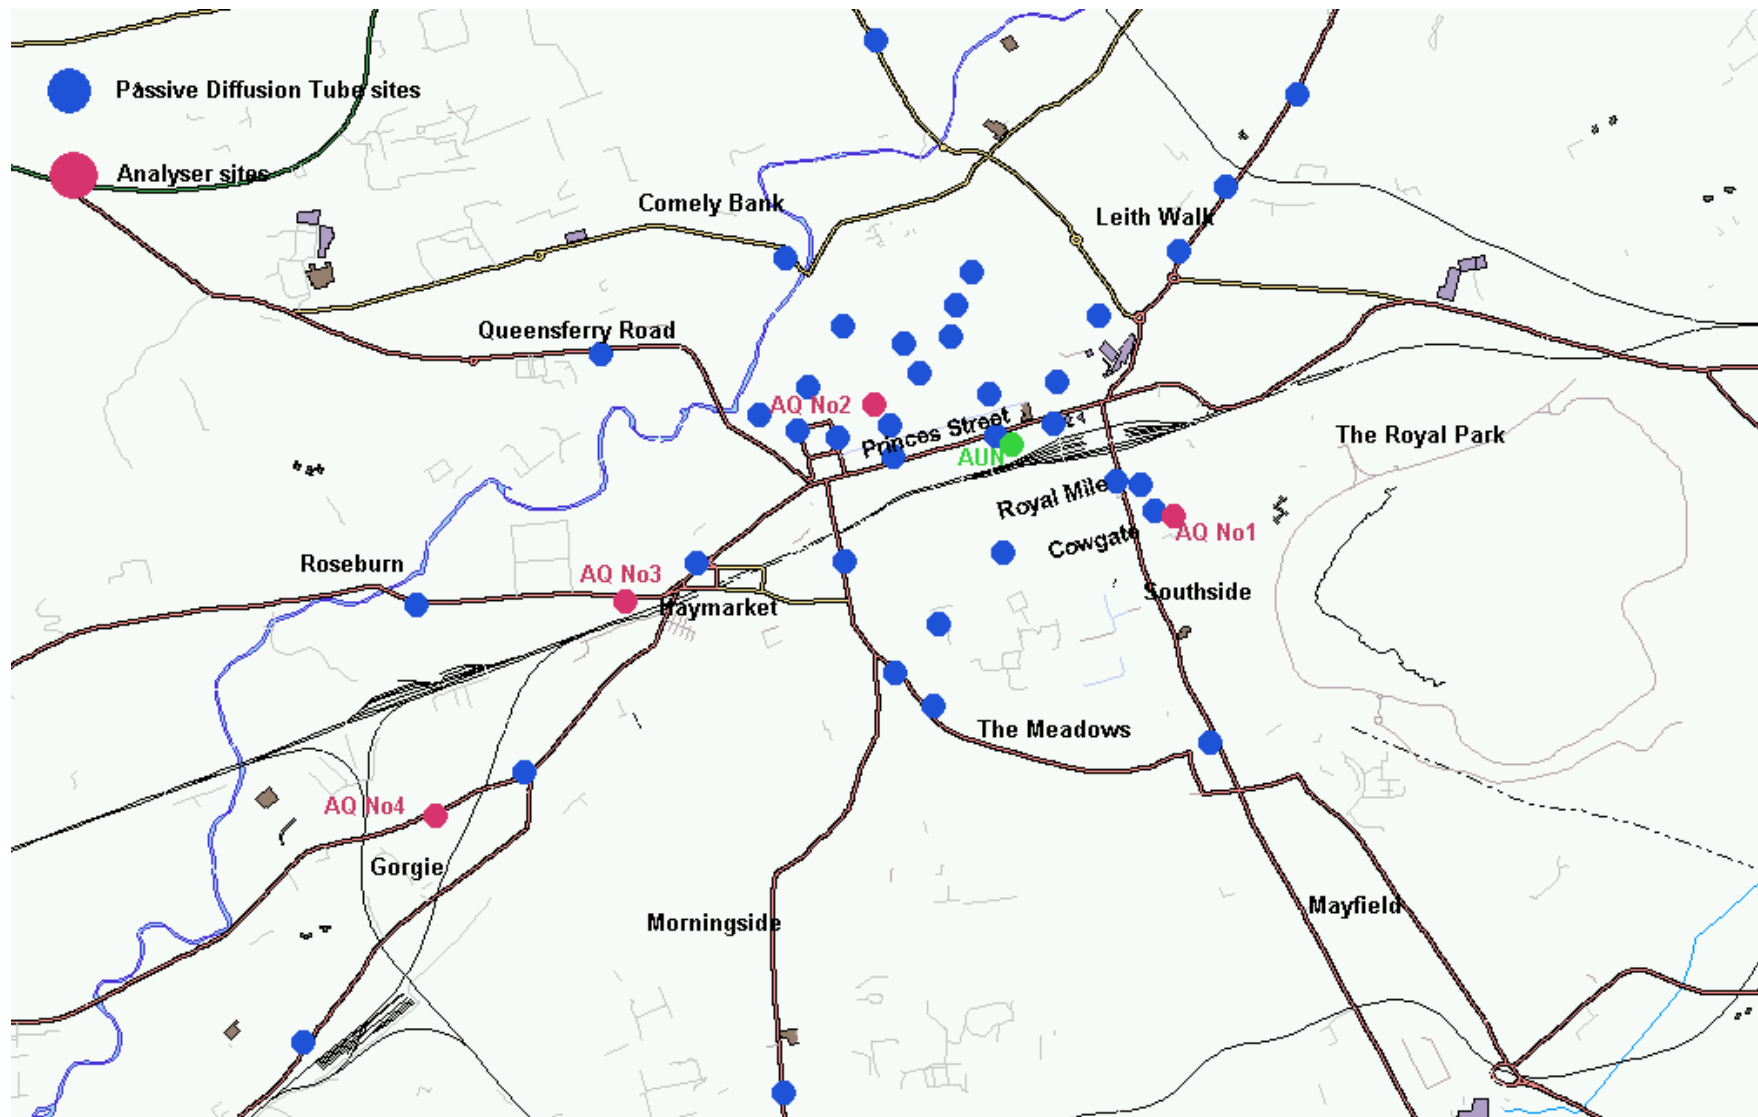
Passive Diffusion Tube sites

Analyser sites

Comely Bank

Leith Walk

Queensferry Road

AQ No2

Princes Street

AUN

The Royal Park

Royal Mile

Cowgate

AQ No1

Roseburn

AQ No3

Haymarket

Southside

The Meadows

AQ No4

Gorgie

Morningside

Mayfield